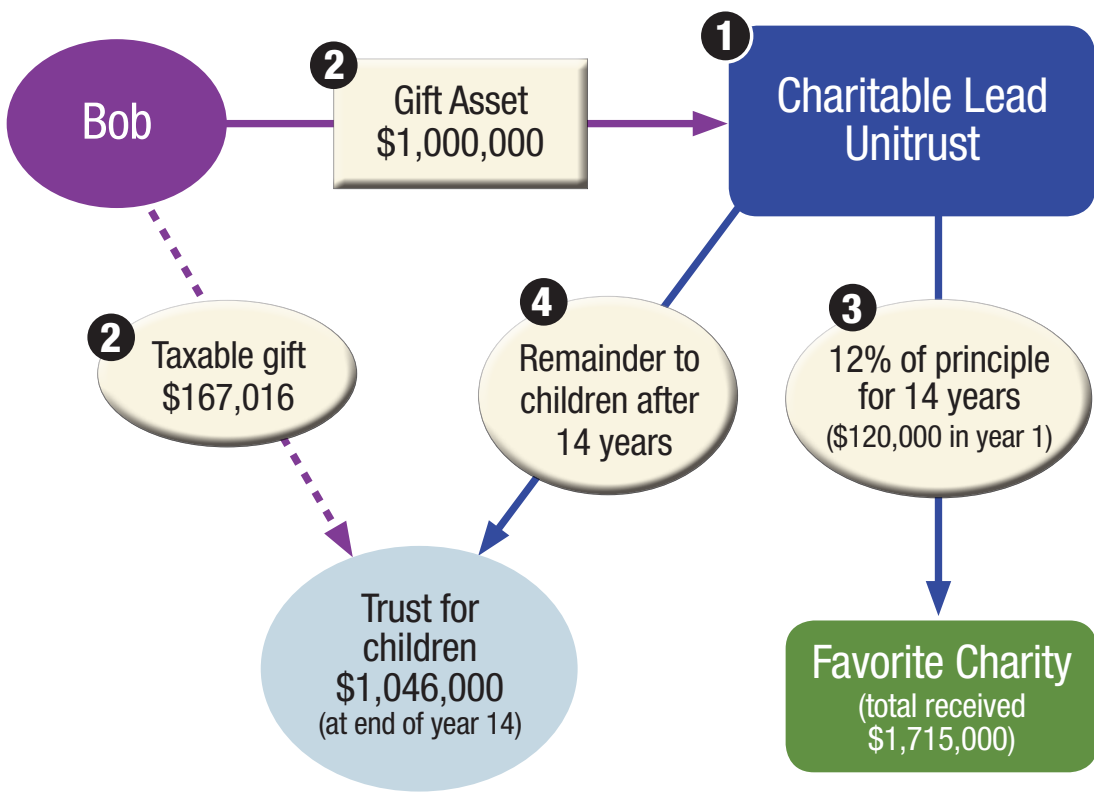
Bob

2
Gift Asset
$1,000,000

1
Charitable Lead Unitrust

2
Taxable gift
$167,016

4
Remainder to children after 14 years

3
12% of principle for 14 years
($120,000 in year 1)

Trust for children
$1,046,000
(at end of year 14)

Favorite Charity
(total received
$1,715,000)